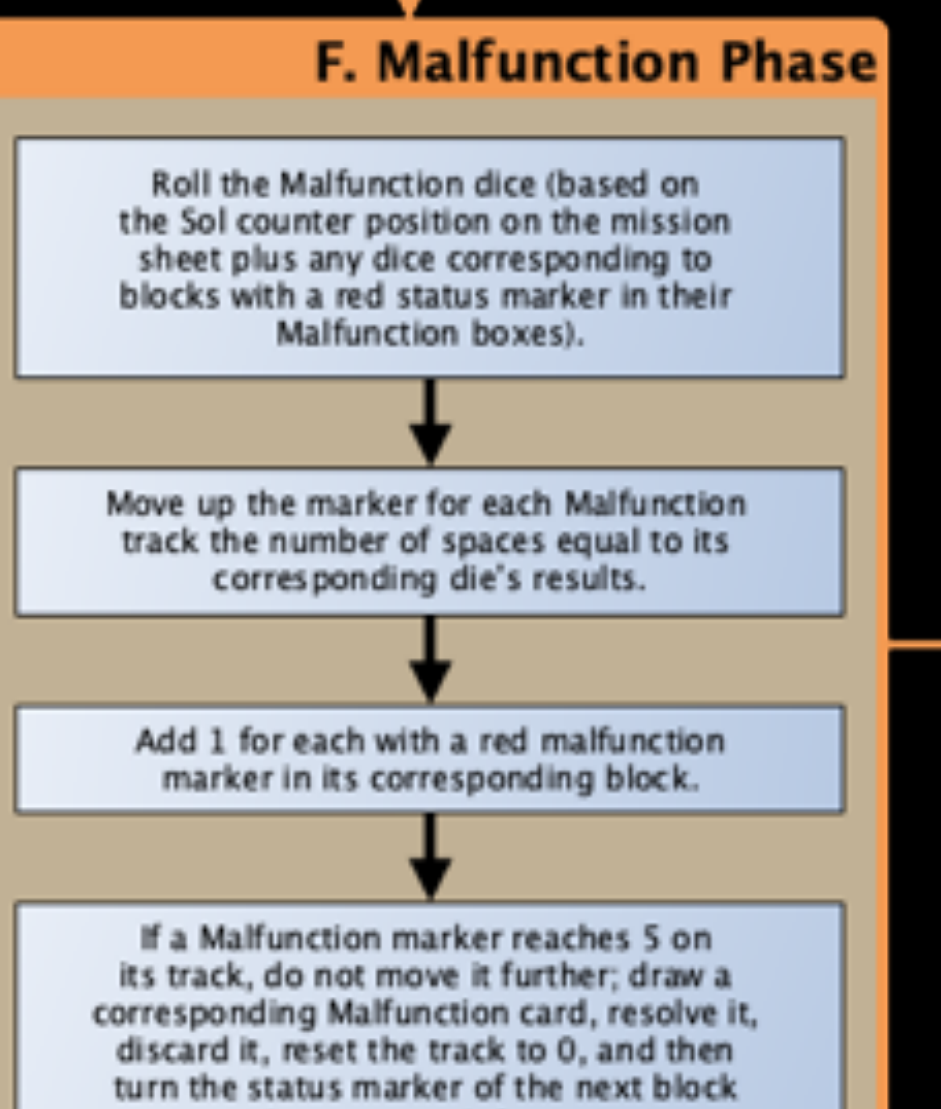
F. Malfunction Phase

Roll the Malfunction dice (based on the Sol counter position on the mission sheet plus any dice corresponding to blocks with a red status marker in their Malfunction boxes).

Move up the marker for each Malfunction track the number of spaces equal to its corresponding die's results.

Add 1 for each with a red malfunction marker in its corresponding block.

If a Malfunction marker reaches 5 on its track, do not move it further; draw a corresponding Malfunction card, resolve it, discard it, reset the track to 0, and then turn the status marker of the next block